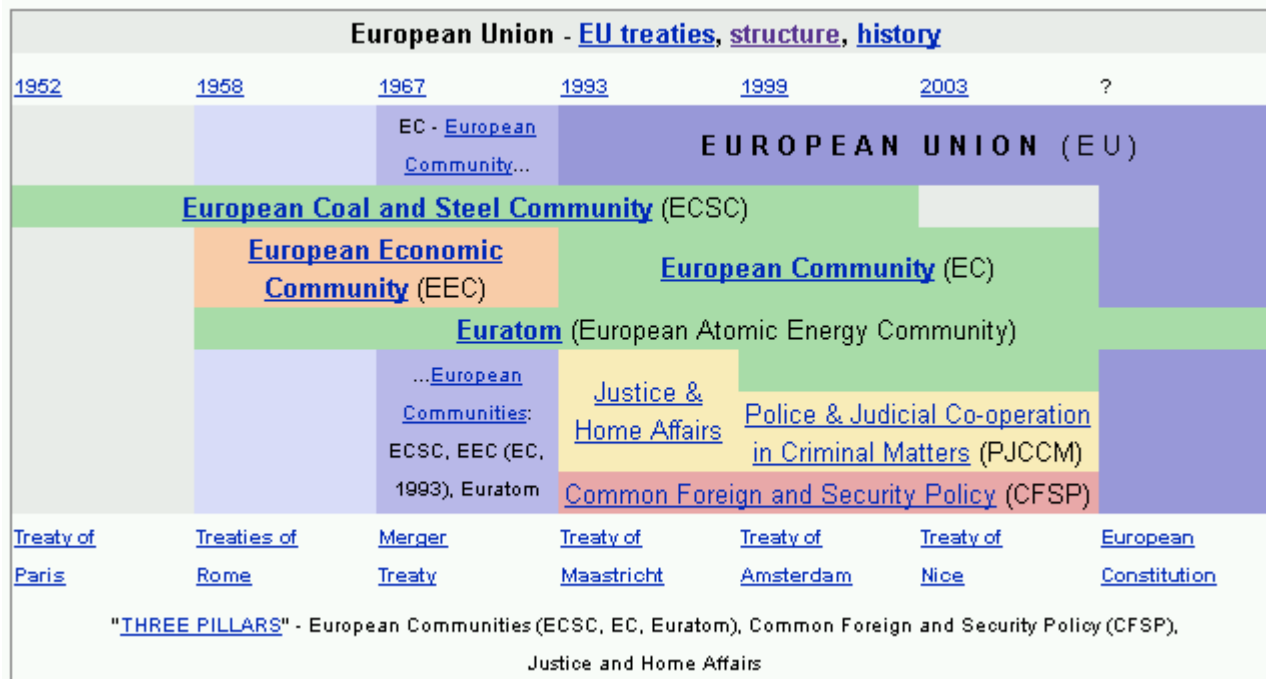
European Union - EU treaties, structure, history

1952 1958 1967 1993 1999 2003 ?

EC - European Community...

EUROPEAN UNION (EU)

European Coal and Steel Community (ECSC)

European Economic Community (EEC)

European Community (EC)

Euratom (European Atomic Energy Community)

...European Communities: ECSC, EEC (EC, 1993), Euratom

Justice & Home Affairs

Police & Judicial Co-operation in Criminal Matters (PJCCM)

Common Foreign and Security Policy (CFSP)

Treaty of Paris | Treaties of Rome | Merger Treaty | Treaty of Maastricht | Treaty of Amsterdam | Treaty of Nice | European Constitution

"THREE PILLARS" - European Communities (ECSC, EC, Euratom), Common Foreign and Security Policy (CFSP), Justice and Home Affairs